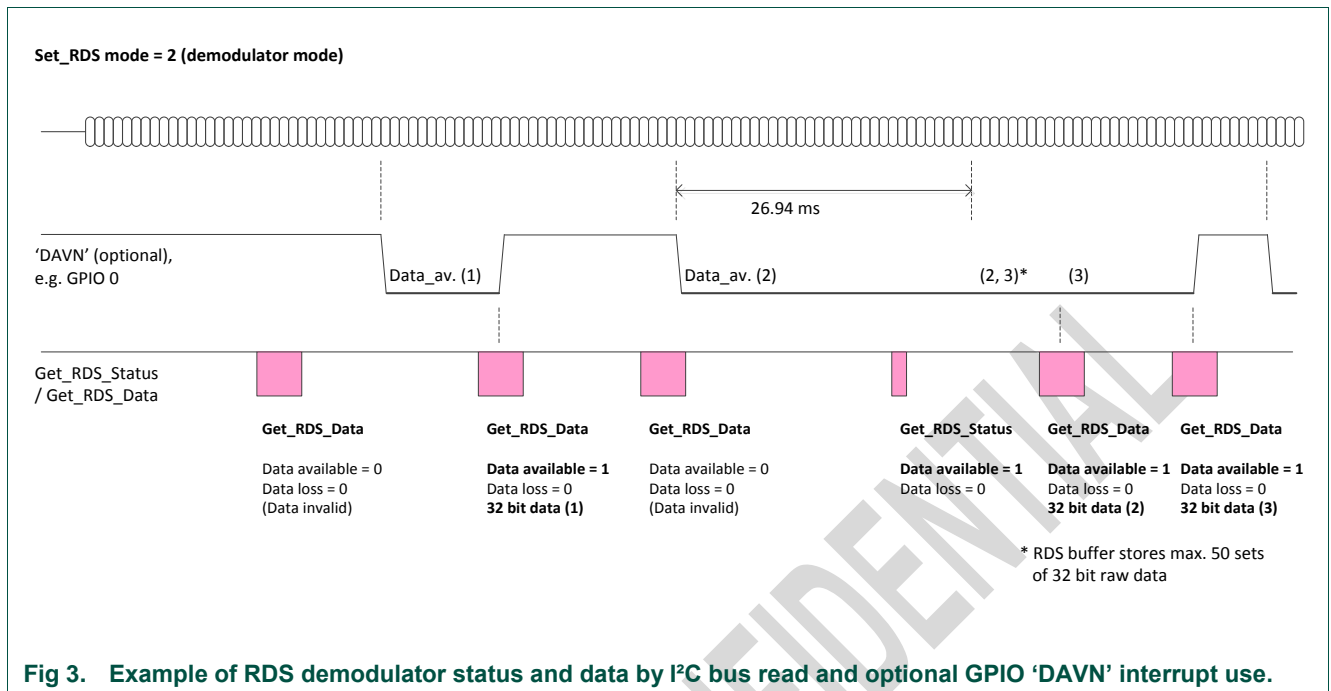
Set_RDS mode = 2 (demodulator mode)

26.94 ms

'DAVN' (optional), e.g. GPIO 0

Data_av. (1)

Data_av. (2)

(2, 3)*

(3)

Get_RDS_Status / Get_RDS_Data

Get_RDS_Data

Data available = 0
Data loss = 0
(Data invalid)

Get_RDS_Data

Data available = 1
Data loss = 0
32 bit data (1)

Get_RDS_Data

Data available = 0
Data loss = 0
(Data invalid)

Get_RDS_Status

Data available = 1
Data loss = 0

Get_RDS_Data

Data available = 1
Data loss = 0
32 bit data (2)

Get_RDS_Data

Data available = 1
Data loss = 0
32 bit data (3)

* RDS buffer stores max. 50 sets of 32 bit raw data

Fig 3. Example of RDS demodulator status and data by I²C bus read and optional GPIO 'DAVN' interrupt use.

CONFIDENTIAL